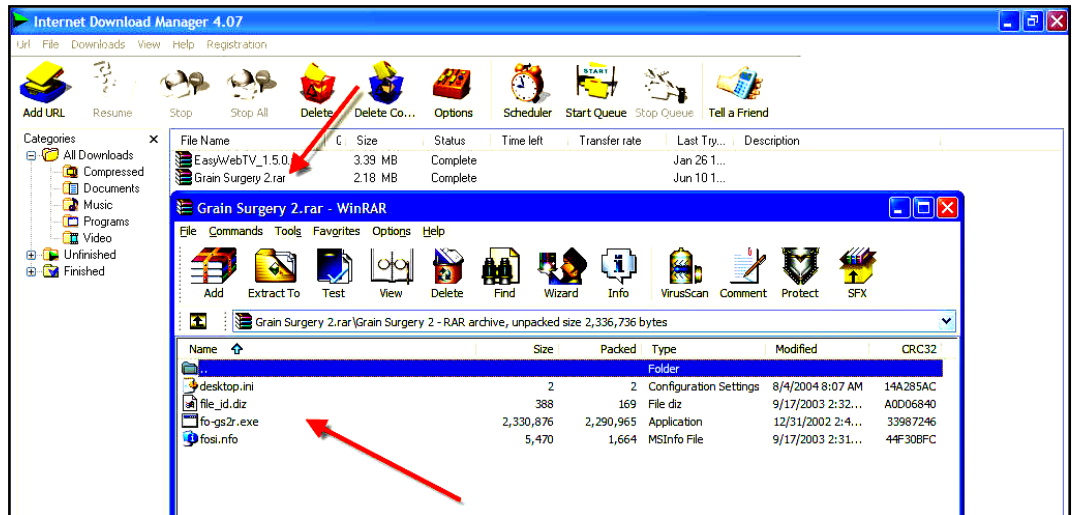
Internet Download Manager 4.07

Url File Downloads View Help Registration

Add URL Resume Stop Stop All Delete Delete Co... Options Scheduler Start Queue Stop Queue Tell a Friend

Categories

All Downloads
Compressed
Documents
Music
Programs
Video
Unfinished
Finished

| File Name | Q | Size | Status | Time left | Transfer rate | Last Try... | Description |
|---|---|---|---|---|---|---|---|
| EasyWebTV_1.5.0... | | 3.39 MB | Complete | | | Jan 26 1... | |
| Grain Surgery 2.rar | | 2.18 MB | Complete | | | Jun 10 1... | |

Grain Surgery 2.rar - WinRAR

File Commands Tools Favorites Options Help

Add Extract To Test View Delete Find Wizard Info VirusScan Comment Protect SFX

Grain Surgery 2.rar\Grain Surgery 2 - RAR archive, unpacked size 2,336,736 bytes

| Name | Size | Packed | Type | Modified | CRC32 |
|---|---|---|---|---|---|
| .. | | | Folder | | |
| desktop.ini | 2 | 2 | Configuration Settings | 8/4/2004 8:07 AM | 14A285AC |
| file_id.diz | 388 | 169 | File diz | 9/17/2003 2:32... | A0D06840 |
| fo-gs2r.exe | 2,330,876 | 2,290,965 | Application | 12/31/2002 2:4... | 33987246 |
| fosi.nfo | 5,470 | 1,664 | MSInfo File | 9/17/2003 2:31... | 44F30BFC |